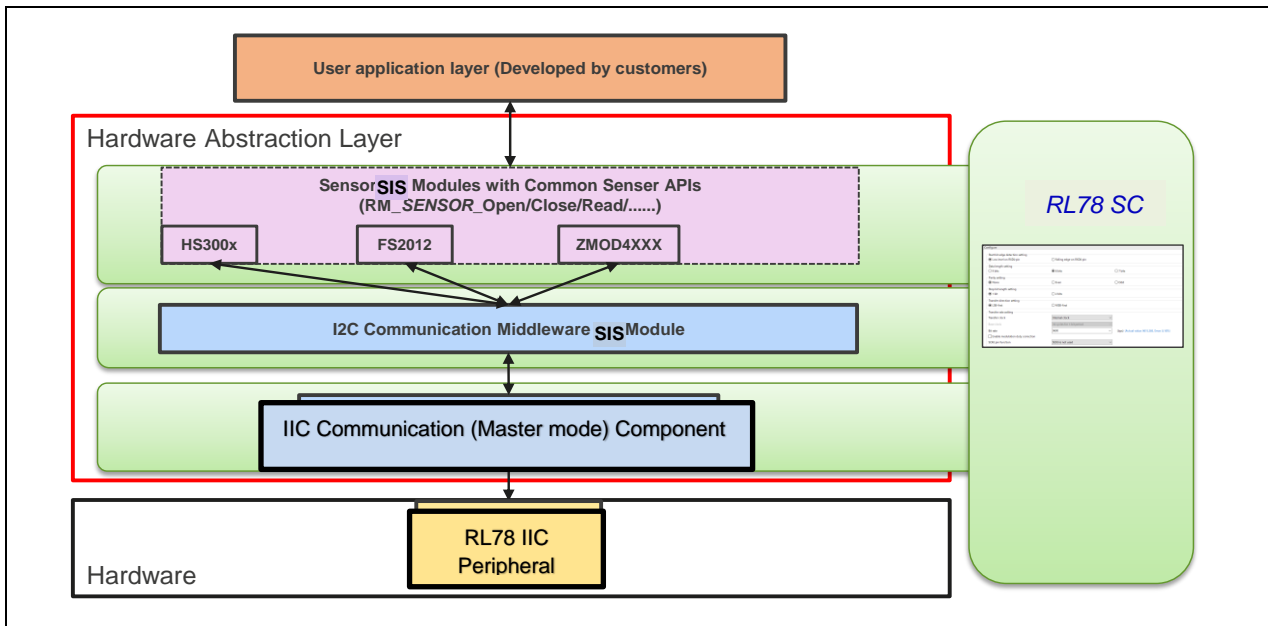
User application layer (Developed by customers)

Hardware Abstraction Layer

Sensor SIS Modules with Common Senser APIs
(RM_*SENSOR*_Open/Close/Read/......)

HS300x

FS2012

ZMOD4XXX

I2C Communication Middleware SIS Module

IIC Communication (Master mode) Component

RL78 SC

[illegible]

RL78 IIC Peripheral

Hardware